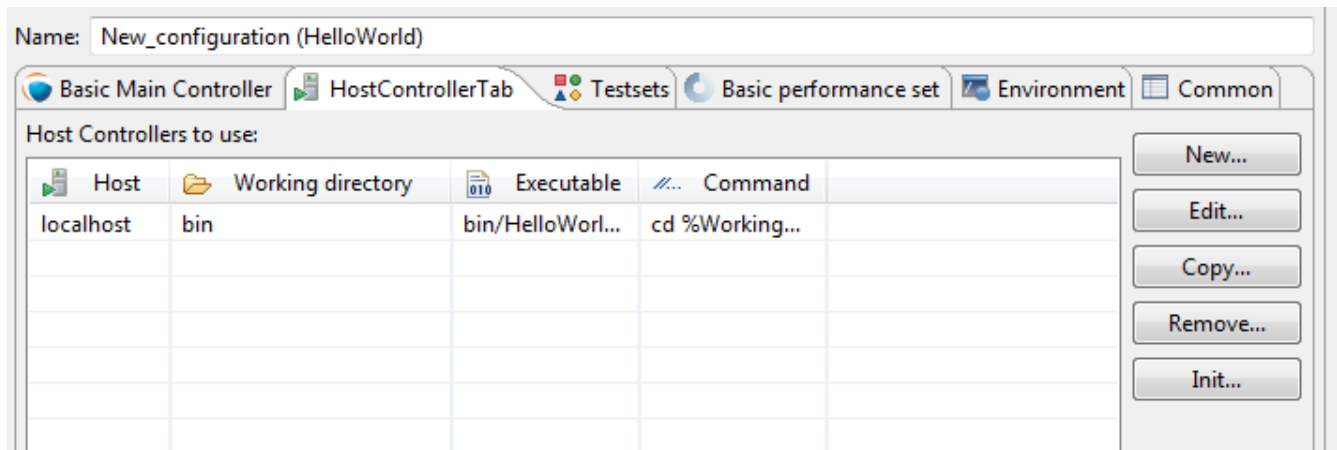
Name: New_configuration (HelloWorld)

Basic Main Controller | HostControllerTab | Testsets | Basic performance set | Environment | Common

Host Controllers to use:

| Host | Working directory | Executable | Command |
|---|---|---|---|
| localhost | bin | bin/HelloWorl... | cd %Working... |

New...
Edit...
Copy...
Remove...
Init...